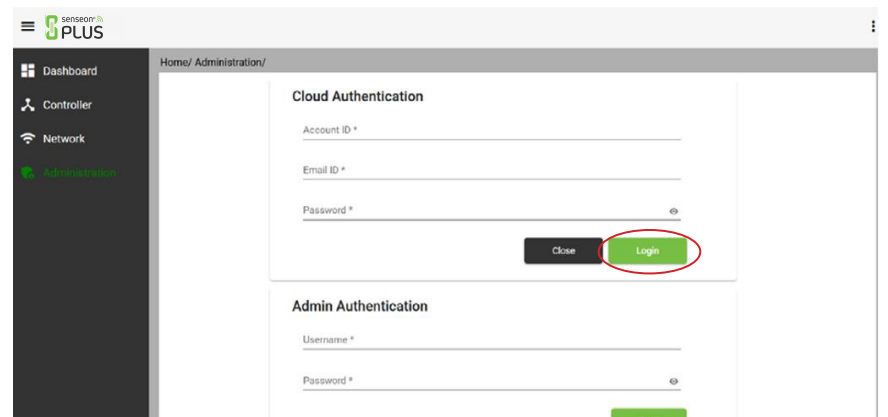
senseon PLUS

Dashboard

Controller

Network

Administration

Home/ Administration/

Cloud Authentication

Account ID *

Email ID *

Password *

Close

Login

Admin Authentication

Username *

Password *